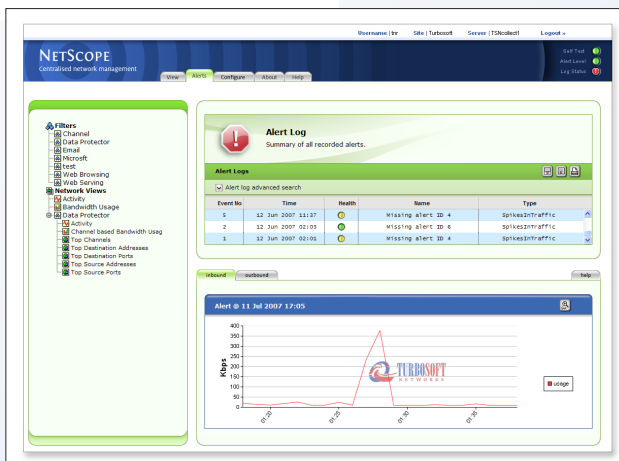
Username | tnr Site | Turbosoft Server | TSNcollect1 Logout »

NETSCOPE
Centralised network management

View Alerts Configure About Help

Self Test
Alert Level
Log Status

Filters
Channel
Data Protector
Email
Microsft
test
Web Browsing
Web Serving
Network Views
Activity
Bandwidth Usage
Data Protector
Activity
Channel based Bandwidth Usag
Top Channels
Top Destination Addresses
Top Destination Ports
Top Source Addresses
Top Source Ports

Alert Log
Summary of all recorded alerts.

Alert Logs

Alert log advanced search

| Event No | Time | Health | Name | Type |
|---|---|---|---|---|
| 5 | 12 Jun 2007 11:37 | | Missing alert ID 4 | SpikesInTraffic |
| 2 | 12 Jun 2007 02:03 | | Missing alert ID 6 | SpikesInTraffic |
| 1 | 12 Jun 2007 02:01 | | Missing alert ID 4 | SpikesInTraffic |

inbound outbound help

Alert @ 11 Jul 2007 17:05

Kbps
400
350
300
250
200
150
100
50
0
01:20
01:25
01:30
01:35

TURBOSOFT
NETWORKS

usage